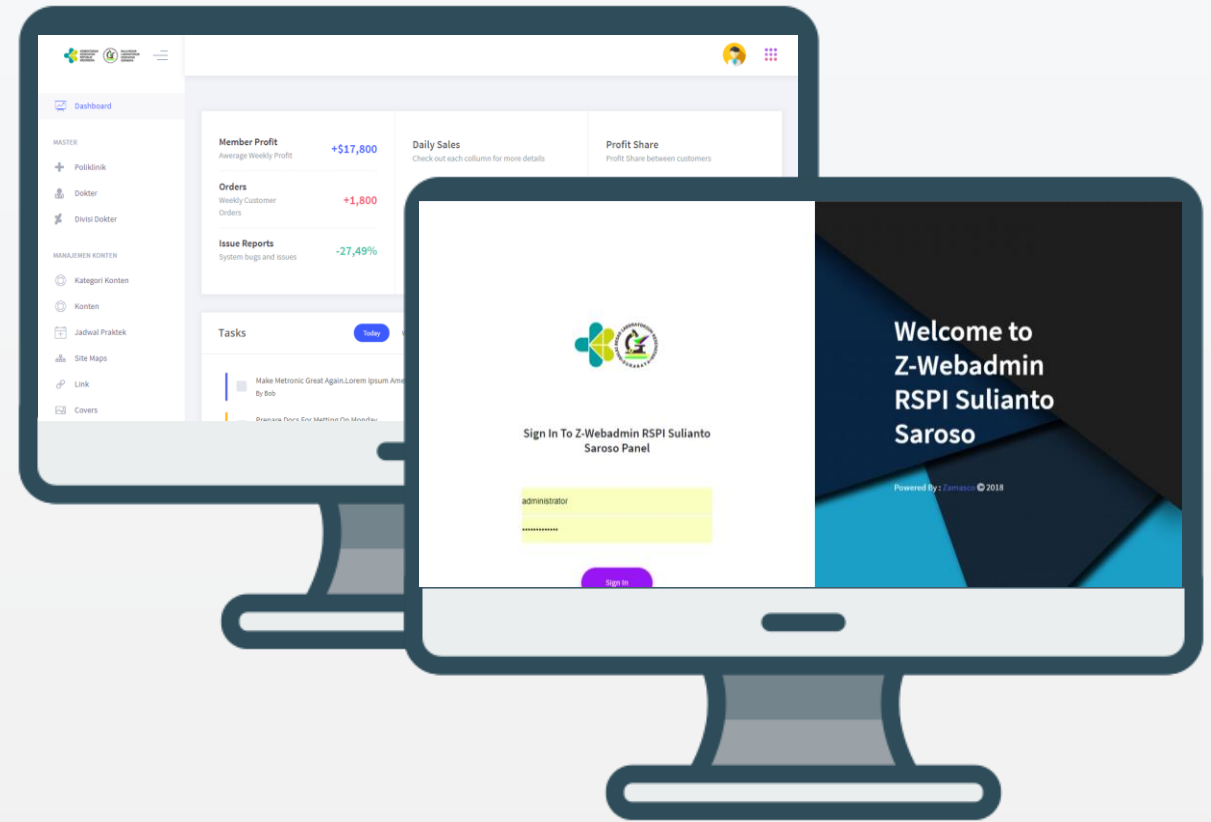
Dashboard

MASTER

Poliklinik

Dokter

Divisi Dokter

MANAJEMEN KONTEN

Kategori Konten

Konten

Jadwal Praktek

Site Maps

Link

Covers

Member Profit
Average Weekly Profit
+$17,800

Orders
Weekly Customer Orders
+1,800

Issue Reports
System bugs and issues
-27,49%

Daily Sales
Check out each collumn for more details

Profit Share
Profit Share between customers

Tasks
Today

Make Metronic Great Again.Lorem Ipsum Ame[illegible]
By Bob

Prepare Docs For Metting On Monday

Sign In To Z-Webadmin RSPI Sulianto Saroso Panel

administrator

••••••••••••••

Sign In

Welcome to Z-Webadmin RSPI Sulianto Saroso

Powered By : Zamasco © 2018